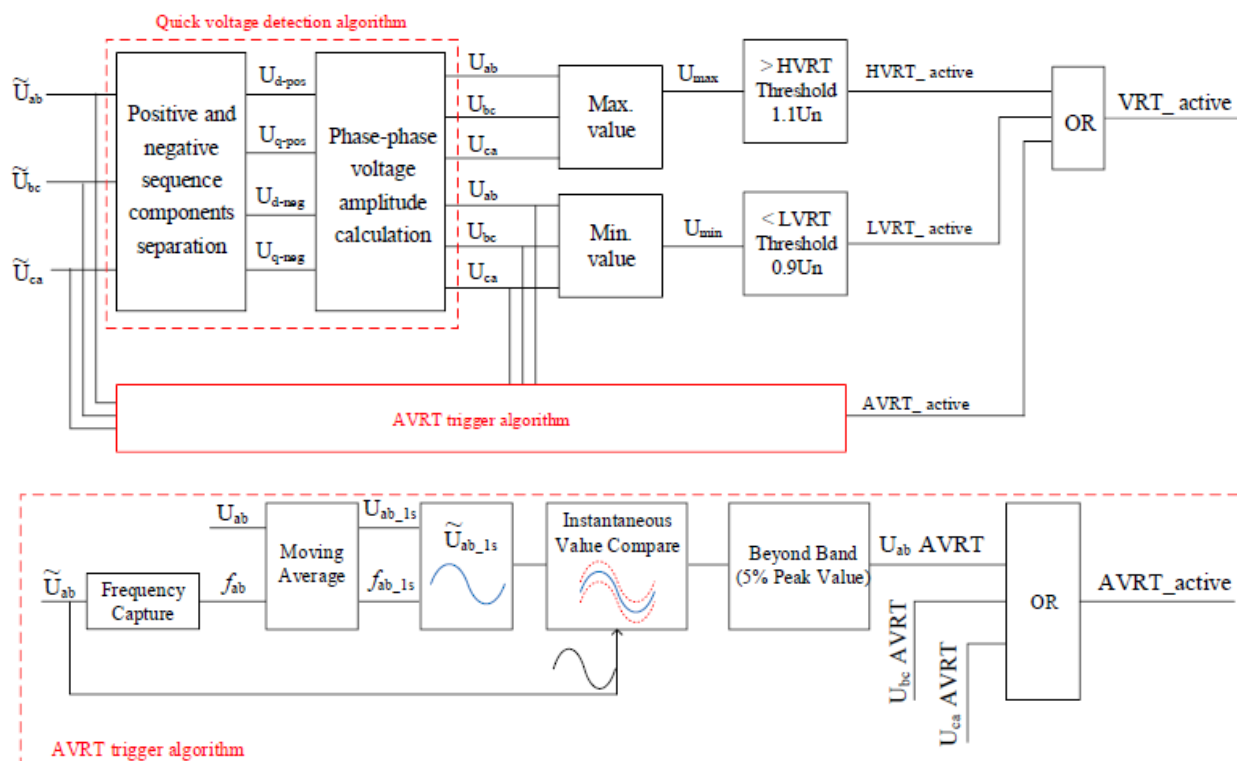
Quick voltage detection algorithm

$\widetilde{U}_{ab}$

$\widetilde{U}_{bc}$

$\widetilde{U}_{ca}$

Positive and negative sequence components separation

$U_{d\text{-}pos}$

$U_{q\text{-}pos}$

$U_{d\text{-}neg}$

$U_{q\text{-}neg}$

Phase-phase voltage amplitude calculation

$U_{ab}$

$U_{bc}$

$U_{ca}$

Max. value

$U_{max}$

> HVRT Threshold 1.1Un

HVRT_ active

$U_{ab}$

$U_{bc}$

$U_{ca}$

Min. value

$U_{min}$

< LVRT Threshold 0.9Un

LVRT_ active

OR

VRT_ active

AVRT trigger algorithm

AVRT_ active

$U_{ab}$

$\widetilde{U}_{ab}$

Frequency Capture

$f_{ab}$

Moving Average

$U_{ab\_1s}$

$f_{ab\_1s}$

$\widetilde{U}_{ab\_1s}$

Instantaneous Value Compare

Beyond Band (5% Peak Value)

$U_{ab}$ AVRT

$U_{bc}$ AVRT

$U_{ca}$ AVRT

OR

AVRT_active

AVRT trigger algorithm